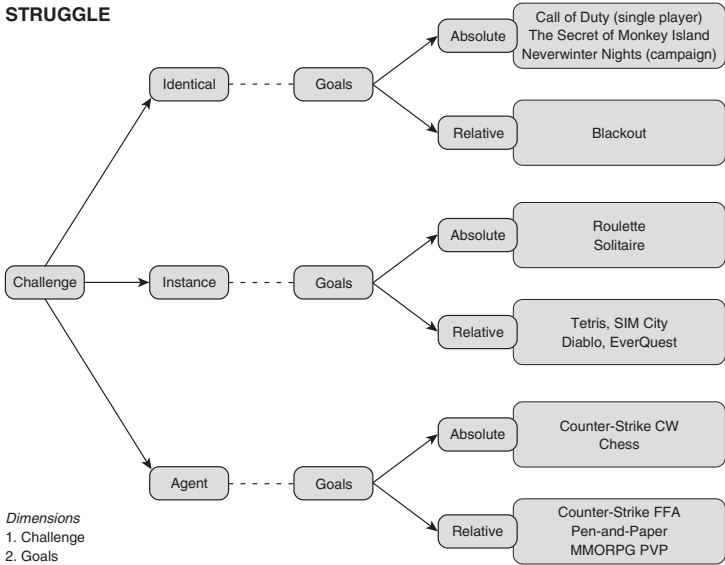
STRUGGLE

Challenge

Identical

Goals

Absolute

Call of Duty (single player)
The Secret of Monkey Island
Neverwinter Nights (campaign)

Relative

Blackout

Instance

Goals

Absolute

Roulette
Solitaire

Relative

Tetris, SIM City
Diablo, EverQuest

Agent

Goals

Absolute

Counter-Strike CW
Chess

Relative

Counter-Strike FFA
Pen-and-Paper
MMORPG PVP

Dimensions
1. Challenge
2. Goals